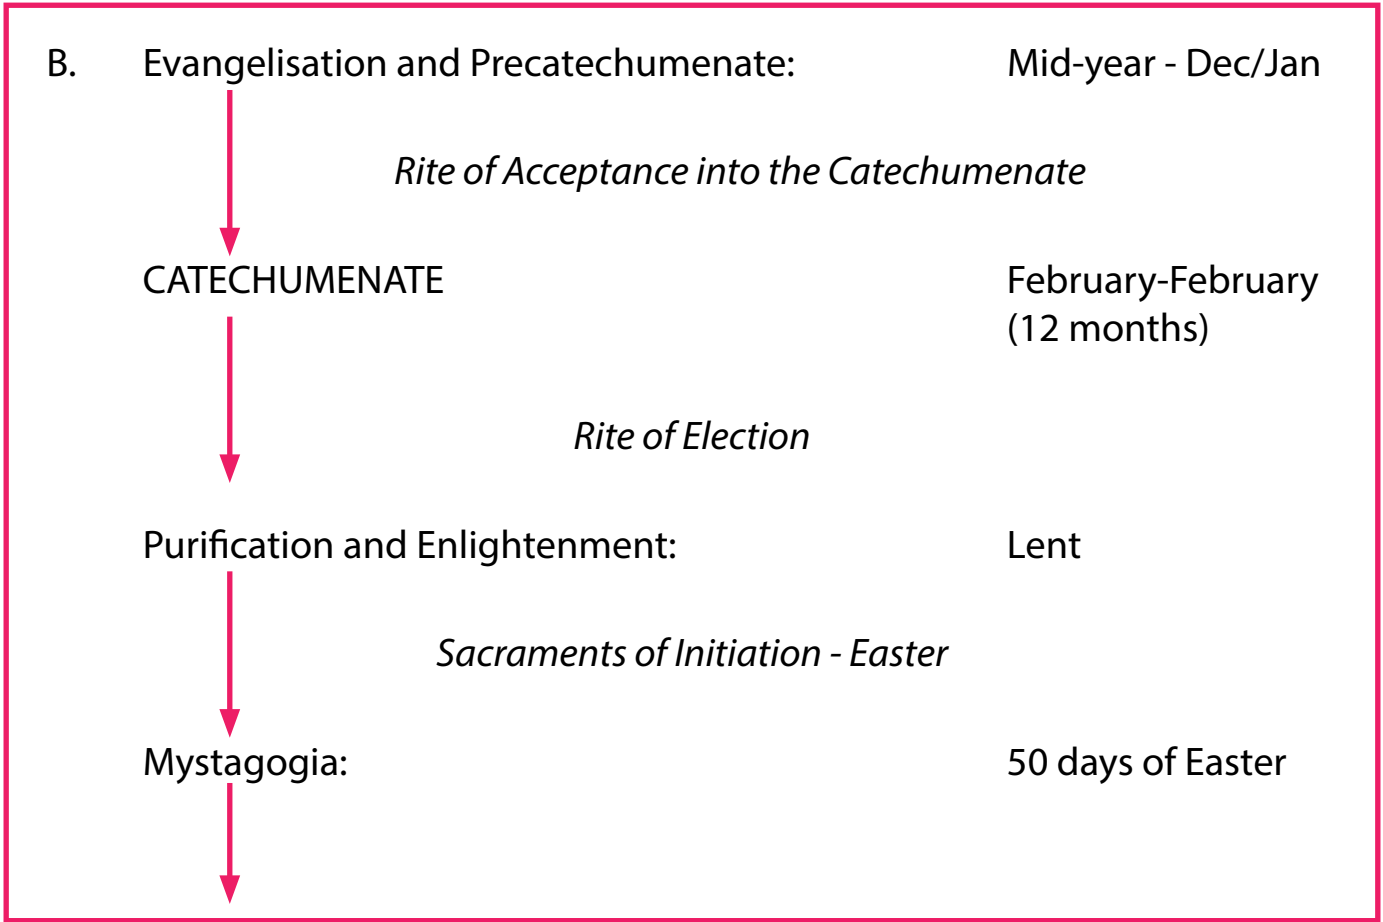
B. Evangelisation and Precatechumenate: Mid-year - Dec/Jan

*Rite of Acceptance into the Catechumenate*

CATECHUMENATE February-February (12 months)

*Rite of Election*

Purification and Enlightenment: Lent

*Sacraments of Initiation - Easter*

Mystagogia: 50 days of Easter